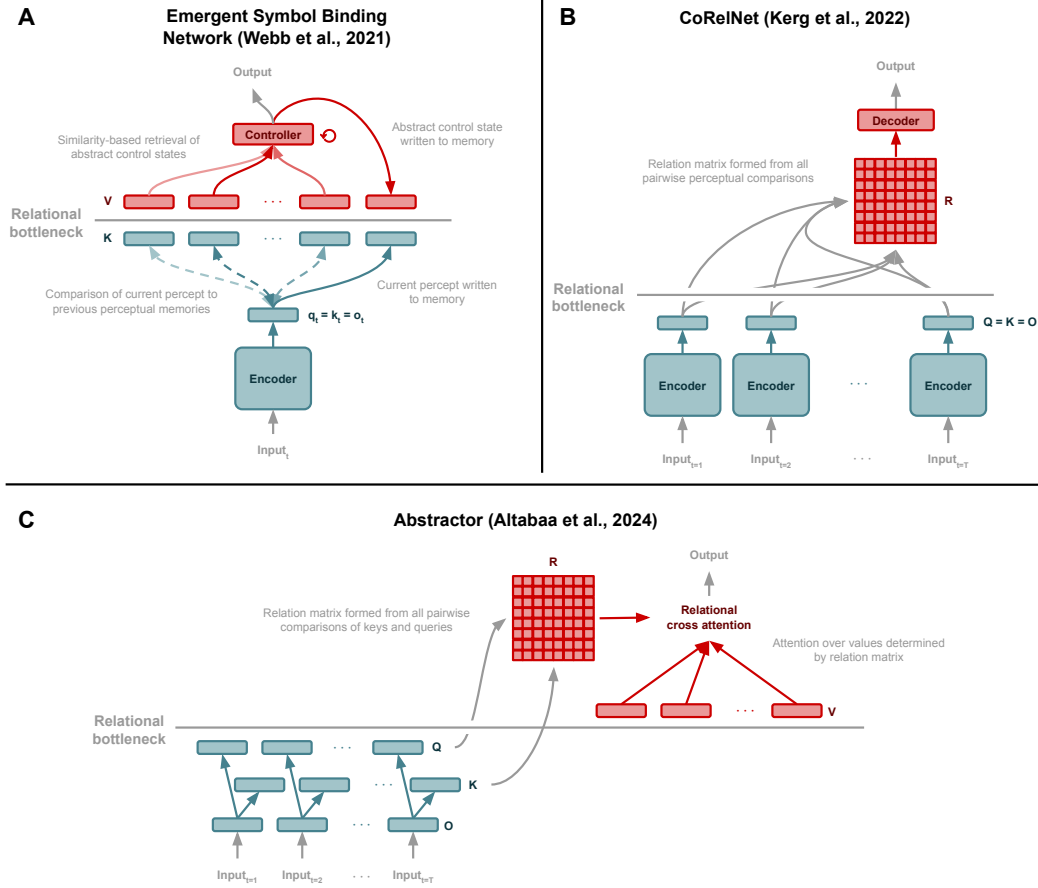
A

Emergent Symbol Binding Network (Webb et al., 2021)

Output

Controller

Similarity-based retrieval of abstract control states

Abstract control state written to memory

V

. . .

Relational bottleneck

K

. . .

Comparison of current percept to previous perceptual memories

Current percept written to memory

$q_t = k_t = o_t$

Encoder

$Input_t$

B

CoRelNet (Kerg et al., 2022)

Output

Decoder

Relation matrix formed from all pairwise perceptual comparisons

R

Relational bottleneck

Q = K = O

Encoder

Encoder

. . .

Encoder

$Input_{t=1}$

$Input_{t=2}$

. . .

$Input_{t=T}$

C

Abstractor (Altabaa et al., 2024)

R

Output

Relation matrix formed from all pairwise comparisons of keys and queries

Relational cross attention

Attention over values determined by relation matrix

. . .

V

Relational bottleneck

. . .

Q

. . .

K

. . .

O

$Input_{t=1}$

$Input_{t=2}$

. . .

$Input_{t=T}$